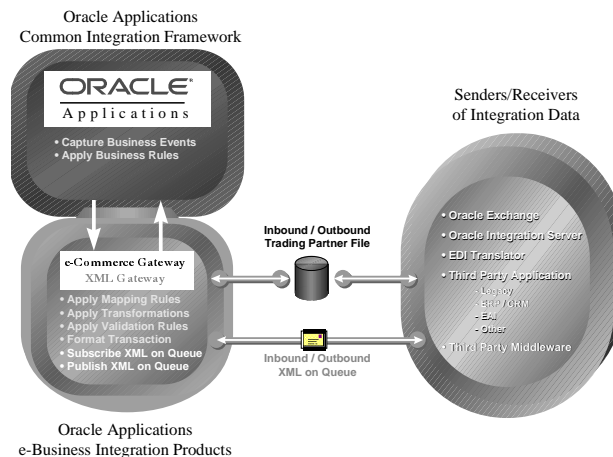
Oracle Applications
Common Integration Framework

ORACLE®
Applications

• Capture Business Events
• Apply Business Rules

e-Commerce Gateway
XML Gateway

• Apply Mapping Rules
• Apply Transformations
• Apply Validation Rules
• Format Transaction
• Subscribe XML on Queue
• Publish XML on Queue

Oracle Applications
e-Business Integration Products

Inbound / Outbound
Trading Partner File

Inbound / Outbound
XML on Queue

Senders/Receivers
of Integration Data

• Oracle Exchange
• Oracle Integration Server
• EDI Translator
• Third Party Application
- Legacy
- ERP / CRM
- EAI
- Other
• Third Party Middleware